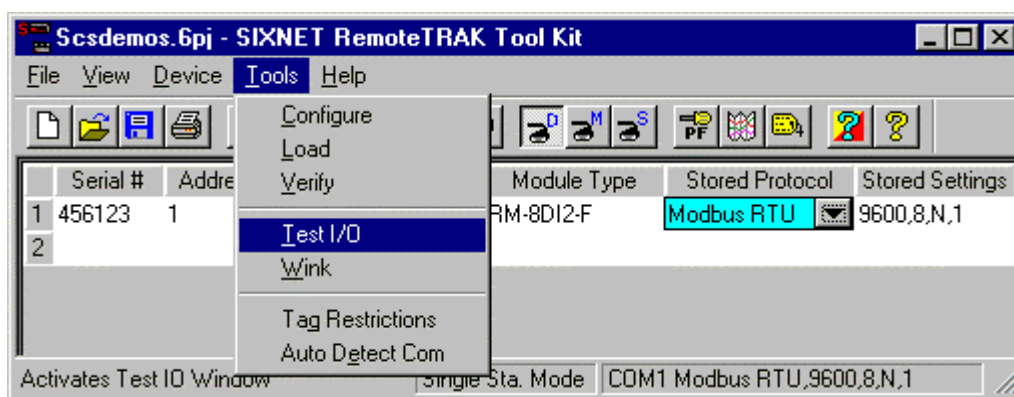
Scsdemos.6pj - SIXNET RemoteTRAK Tool Kit

File View Device Tools Help

Configure
Load
Verify
Test I/O
Wink
Tag Restrictions
Auto Detect Com

| | Serial # | Addre | Module Type | Stored Protocol | Stored Settings |
|---|---|---|---|---|---|
| 1 | 456123 | 1 | RM-8DI2-F | Modbus RTU | 9600,8,N,1 |
| 2 | | | | | |

Activates Test IO Window | Single Sta. Mode | COM1 Modbus RTU,9600,8,N,1